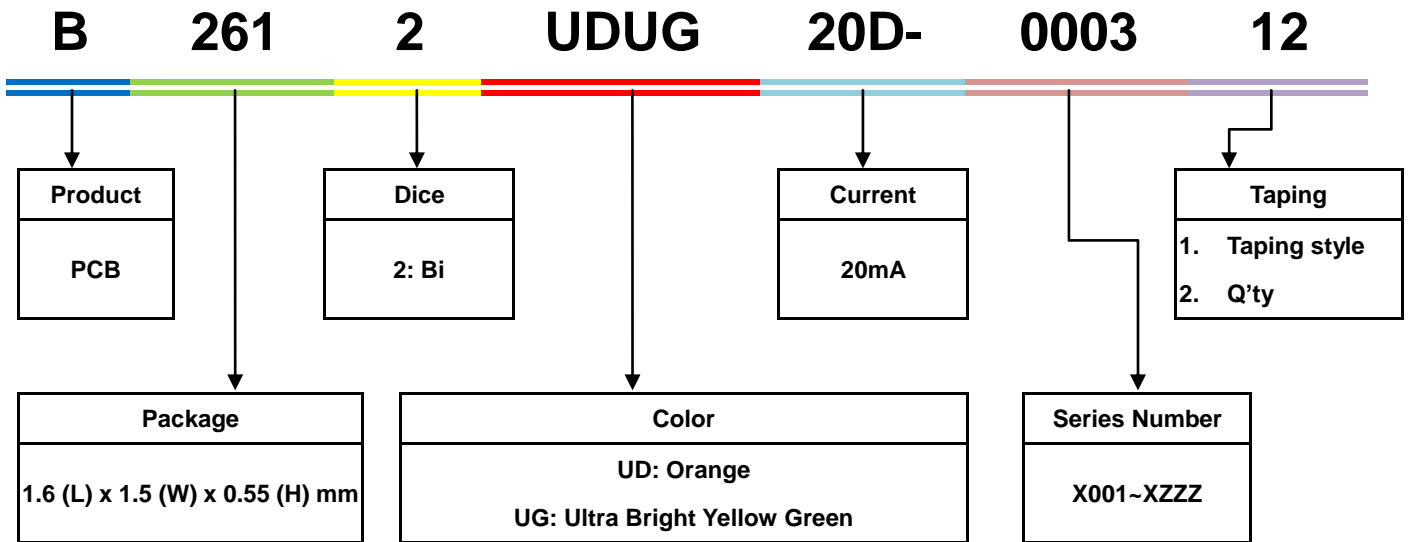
B 261 2 UDUG 20D- 0003 12

Product
PCB

Dice
2: Bi

Current
20mA

Taping
1. Taping style
2. Q'ty

Package
1.6 (L) x 1.5 (W) x 0.55 (H) mm

Color
UD: Orange
UG: Ultra Bright Yellow Green

Series Number
X001~XZZZ